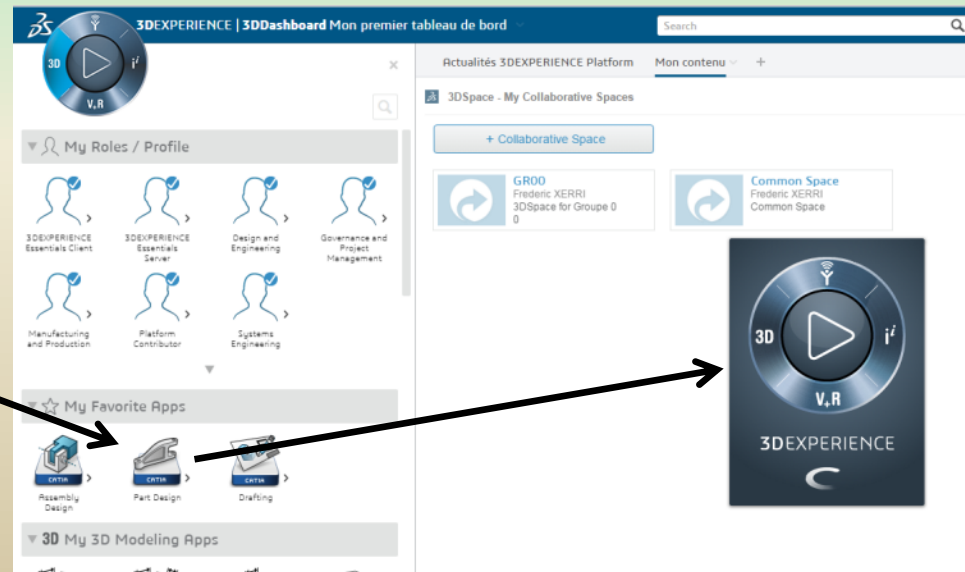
3DEXPERIENCE | 3DDashboard Mon premier tableau de bord

Search

3D
$i^i$
V,R

My Roles / Profile

3DEXPERIENCE Essentials Client

3DEXPERIENCE Essentials Server

Design and Engineering

Governance and Project Management

Manufacturing and Production

Platform Contributor

Systems Engineering

My Favorite Apps

CATIA
Assembly Design

CATIA
Part Design

CATIA
Drafting

3D My 3D Modeling Apps

Actualités 3DEXPERIENCE Platform

Mon contenu

+

3DSpace - My Collaborative Spaces

+ Collaborative Space

GR00
Frederic XERRI
3DSpace for Groupe 0
0

Common Space
Frederic XERRI
Common Space

3D
$i^i$
V,R
3DEXPERIENCE